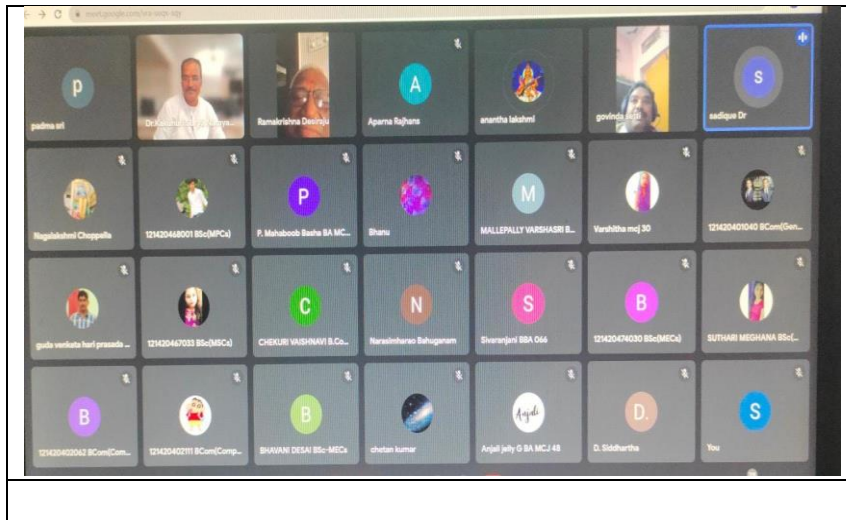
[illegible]

p
padma sri

Dr.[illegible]

Ramakrishna Desiraju

A
Aparna Rajhans

anantha lakshmi

govinda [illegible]

S
sadique Dr

Nagalakshmi Choppella

121420468001 BSc(MPCs)

P
P. Mahaboob Basha BA MC...

Bhanu

M
MALLEPALLY VARSHASRI B...

Varshitha mcj 30

121420401040 BCom(Gen...

guda venkata hari prasada ...

121420467033 BSc(MSCs)

C
CHEKURI VAISHNAVI B.Co...

N
Narasimharao Bahuganam

S
Sivaranjani BBA 066

B
121420474030 BSc(MECs)

SUTHARI MEGHANA BSc(...

B
121420402062 BCom(Com...

121420402111 BCom(Comp...

B
BHAVANI DESAI BSc-MECs

chetan kumar

Anjali
Anjali jelly G BA MCJ 48

D.
D. Siddhartha

S
You